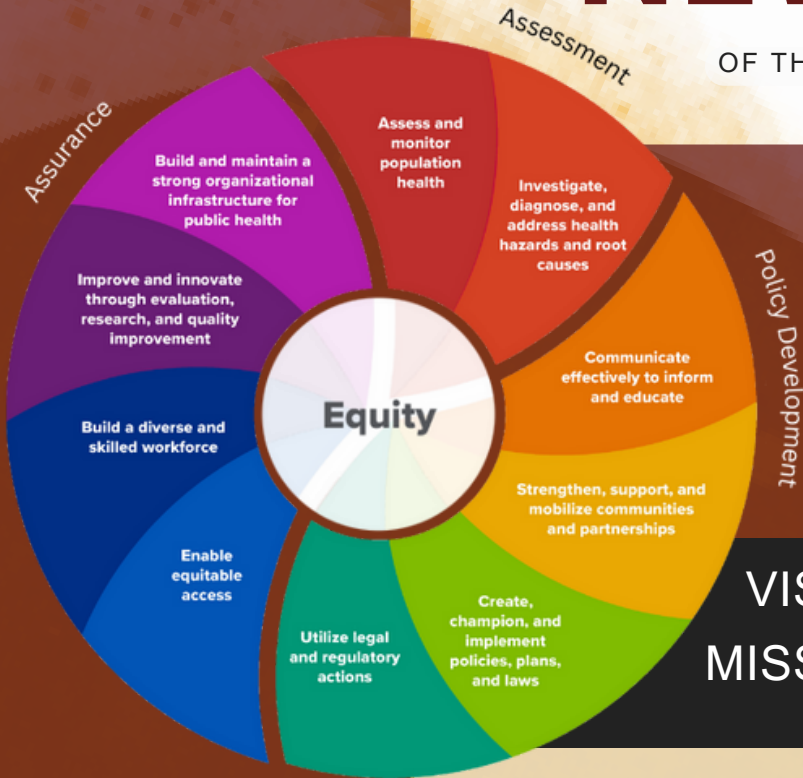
Assessment

OF TH

Assurance

Policy Development

Assess and monitor population health

Investigate, diagnose, and address health hazards and root causes

Communicate effectively to inform and educate

Strengthen, support, and mobilize communities and partnerships

Create, champion, and implement policies, plans, and laws

Utilize legal and regulatory actions

Enable equitable access

Build a diverse and skilled workforce

Improve and innovate through evaluation, research, and quality improvement

Build and maintain a strong organizational infrastructure for public health

Equity

VIS

MISS